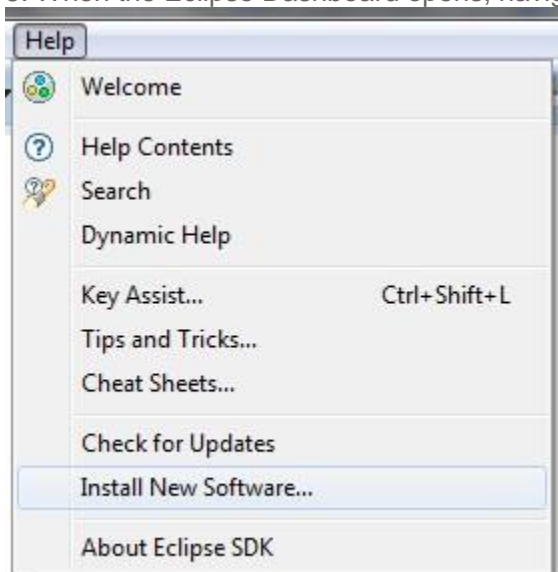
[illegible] When the Eclipse Dashboard opens, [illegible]

Help

Welcome

Help Contents
Search
Dynamic Help

Key Assist... Ctrl+Shift+L
Tips and Tricks...
Cheat Sheets...

Check for Updates
Install New Software...

About Eclipse SDK